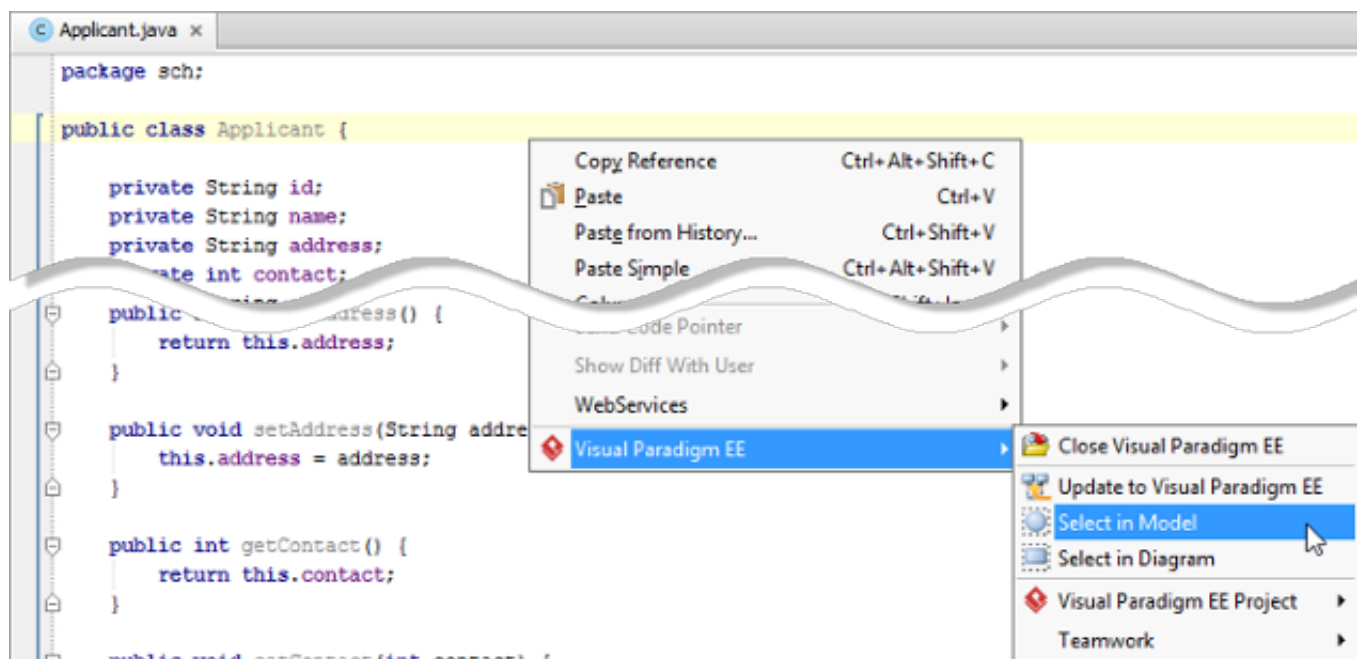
Applicant.java ×

package sch;

public class Applicant {

private String id;
private String name;
private String address;
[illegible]ate int contact;

public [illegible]ddress() {
return this.address;
}

public void setAddress(String addre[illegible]
this.address = address;
}

public int getContact() {
return this.contact;
}

Copy Reference Ctrl+Alt+Shift+C
Paste Ctrl+V
Paste from History... Ctrl+Shift+V
Paste Simple Ctrl+Alt+Shift+V
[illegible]
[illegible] Code Pointer
Show Diff With User
WebServices
Visual Paradigm EE

Close Visual Paradigm EE
Update to Visual Paradigm EE
Select in Model
Select in Diagram
Visual Paradigm EE Project
Teamwork